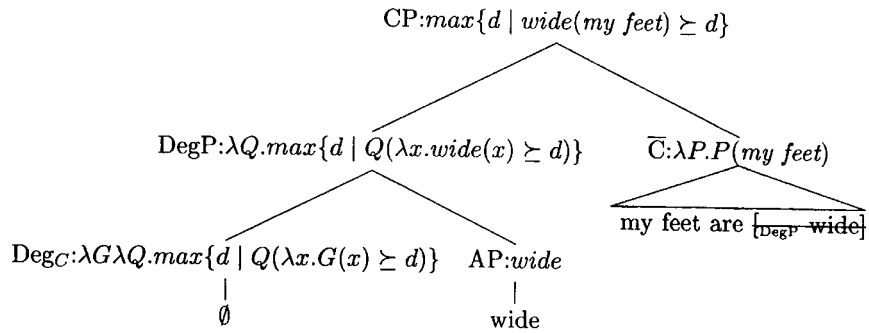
CP:$max\{d \mid wide(my\ feet) \succeq d\}$

DegP:$\lambda Q.max\{d \mid Q(\lambda x.wide(x) \succeq d)\}$

$\overline{\text{C}}$:$\lambda P.P(my\ feet)$

my feet are [DegP wide]

Deg$_C$:$\lambda G \lambda Q.max\{d \mid Q(\lambda x.G(x) \succeq d)\}$

AP:$wide$

$\emptyset$

wide